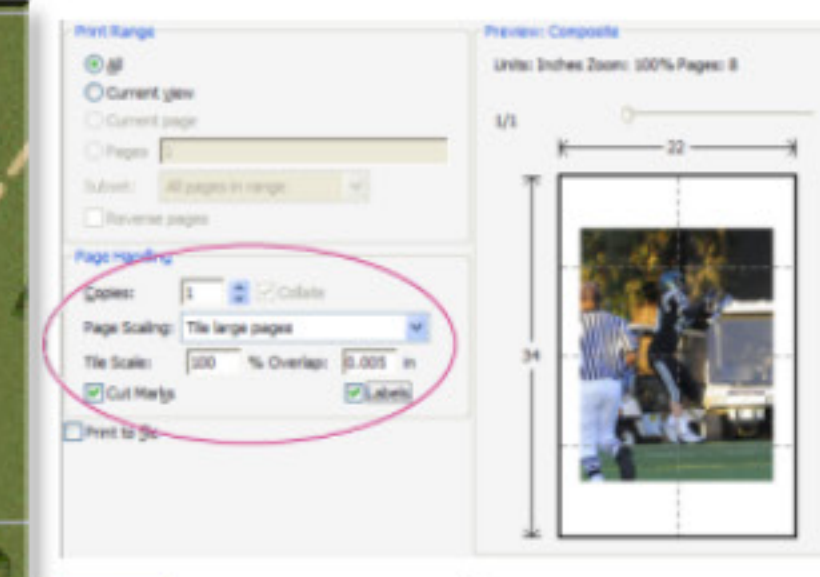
Print Range

All

Current view

Current page

Pages 1

Subset: All pages in range

Reverse pages

Page Handling

Copies: 1 Collate

Page Scaling: Tile large pages

Tile Scale: 100 % Overlap: 0.005 in

Cut Marks

Labels

Print to file

Preview: Composite

Units: Inches Zoom: 100% Pages: 8

1/1

22

34